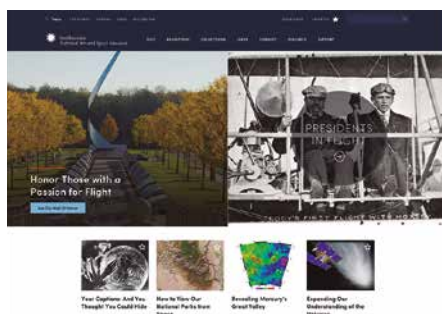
Smithsonian National Air and Space Museum

Honor Those with a Passion for Flight

PRESIDENTS IN FLIGHT

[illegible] FIRST FLIGHT WITH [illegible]

Your Captions: And You Thought You Could Hide

How to View Our National Parks from Space

Revealing Mercury's Great Valley

Expanding Our Understanding of the Universe